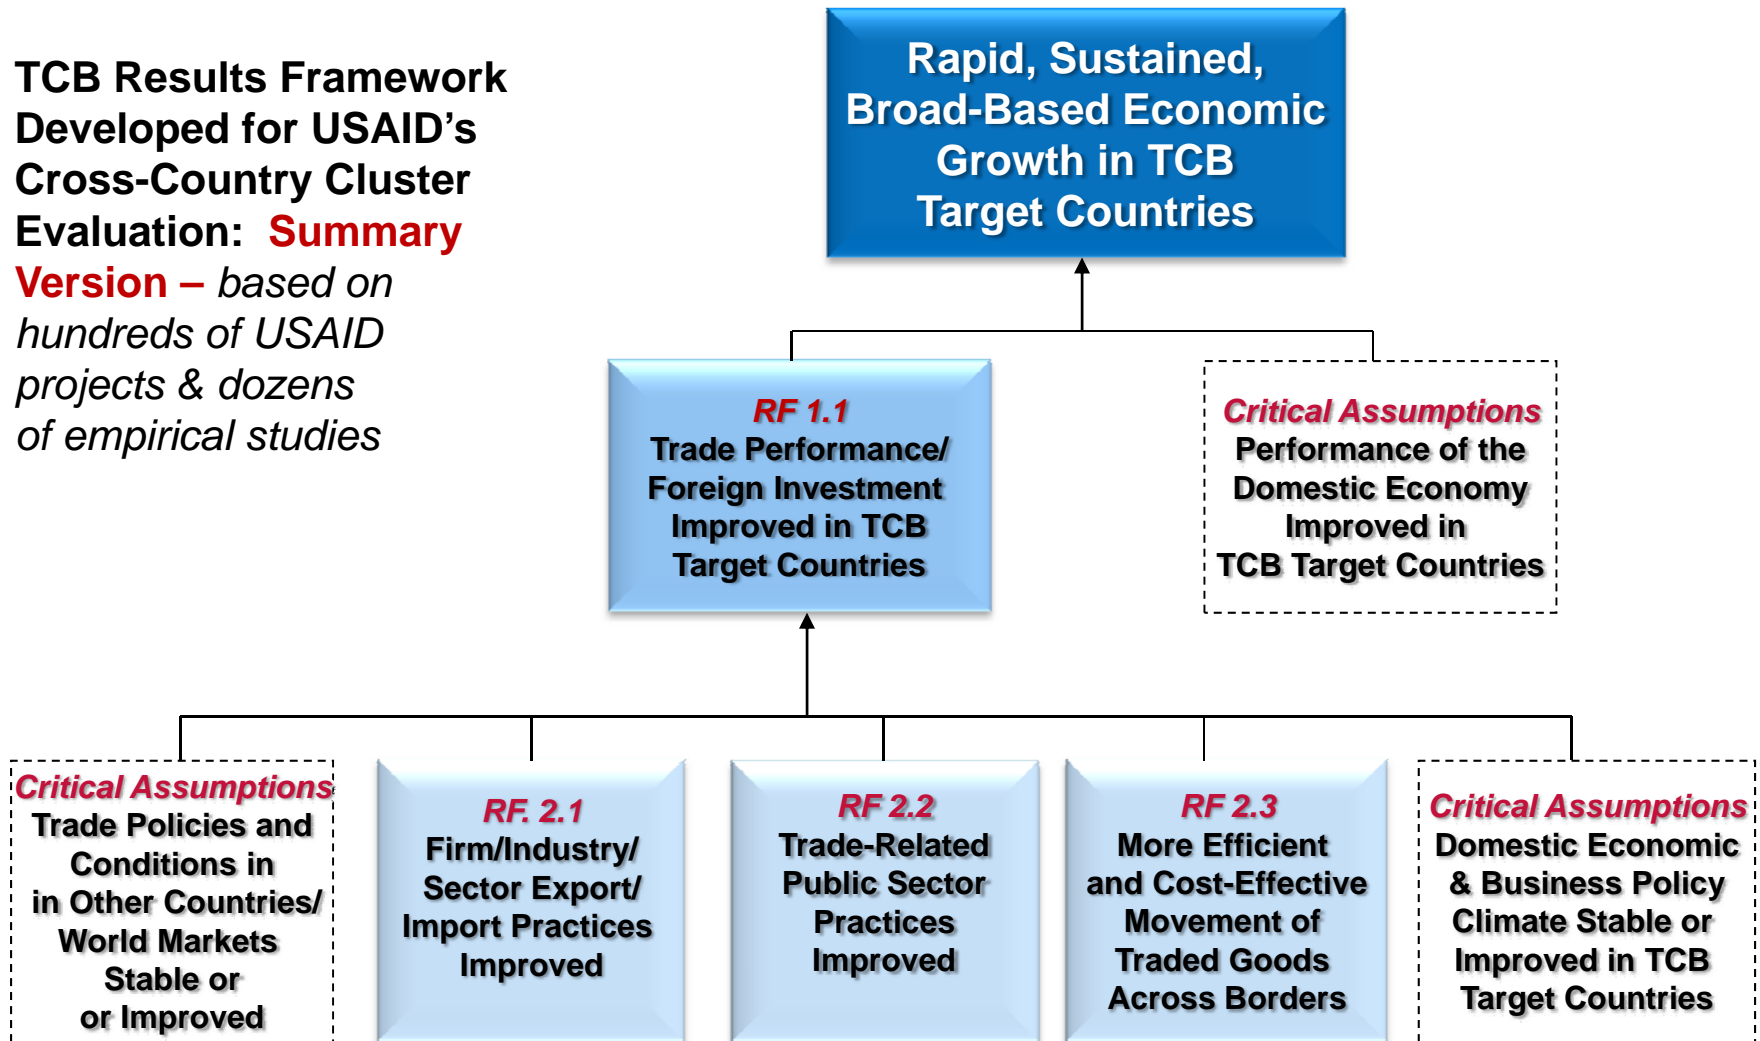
TCB Results Framework Developed for USAID's Cross-Country Cluster Evaluation: Summary Version – based on hundreds of USAID projects & dozens of empirical studies

Rapid, Sustained, Broad-Based Economic Growth in TCB Target Countries

RF 1.1
Trade Performance/ Foreign Investment Improved in TCB Target Countries

Critical Assumptions
Performance of the Domestic Economy Improved in TCB Target Countries

Critical Assumptions
Trade Policies and Conditions in in Other Countries/ World Markets Stable or or Improved

RF. 2.1
Firm/Industry/ Sector Export/ Import Practices Improved

RF 2.2
Trade-Related Public Sector Practices Improved

RF 2.3
More Efficient and Cost-Effective Movement of Traded Goods Across Borders

Critical Assumptions
Domestic Economic & Business Policy Climate Stable or Improved in TCB Target Countries